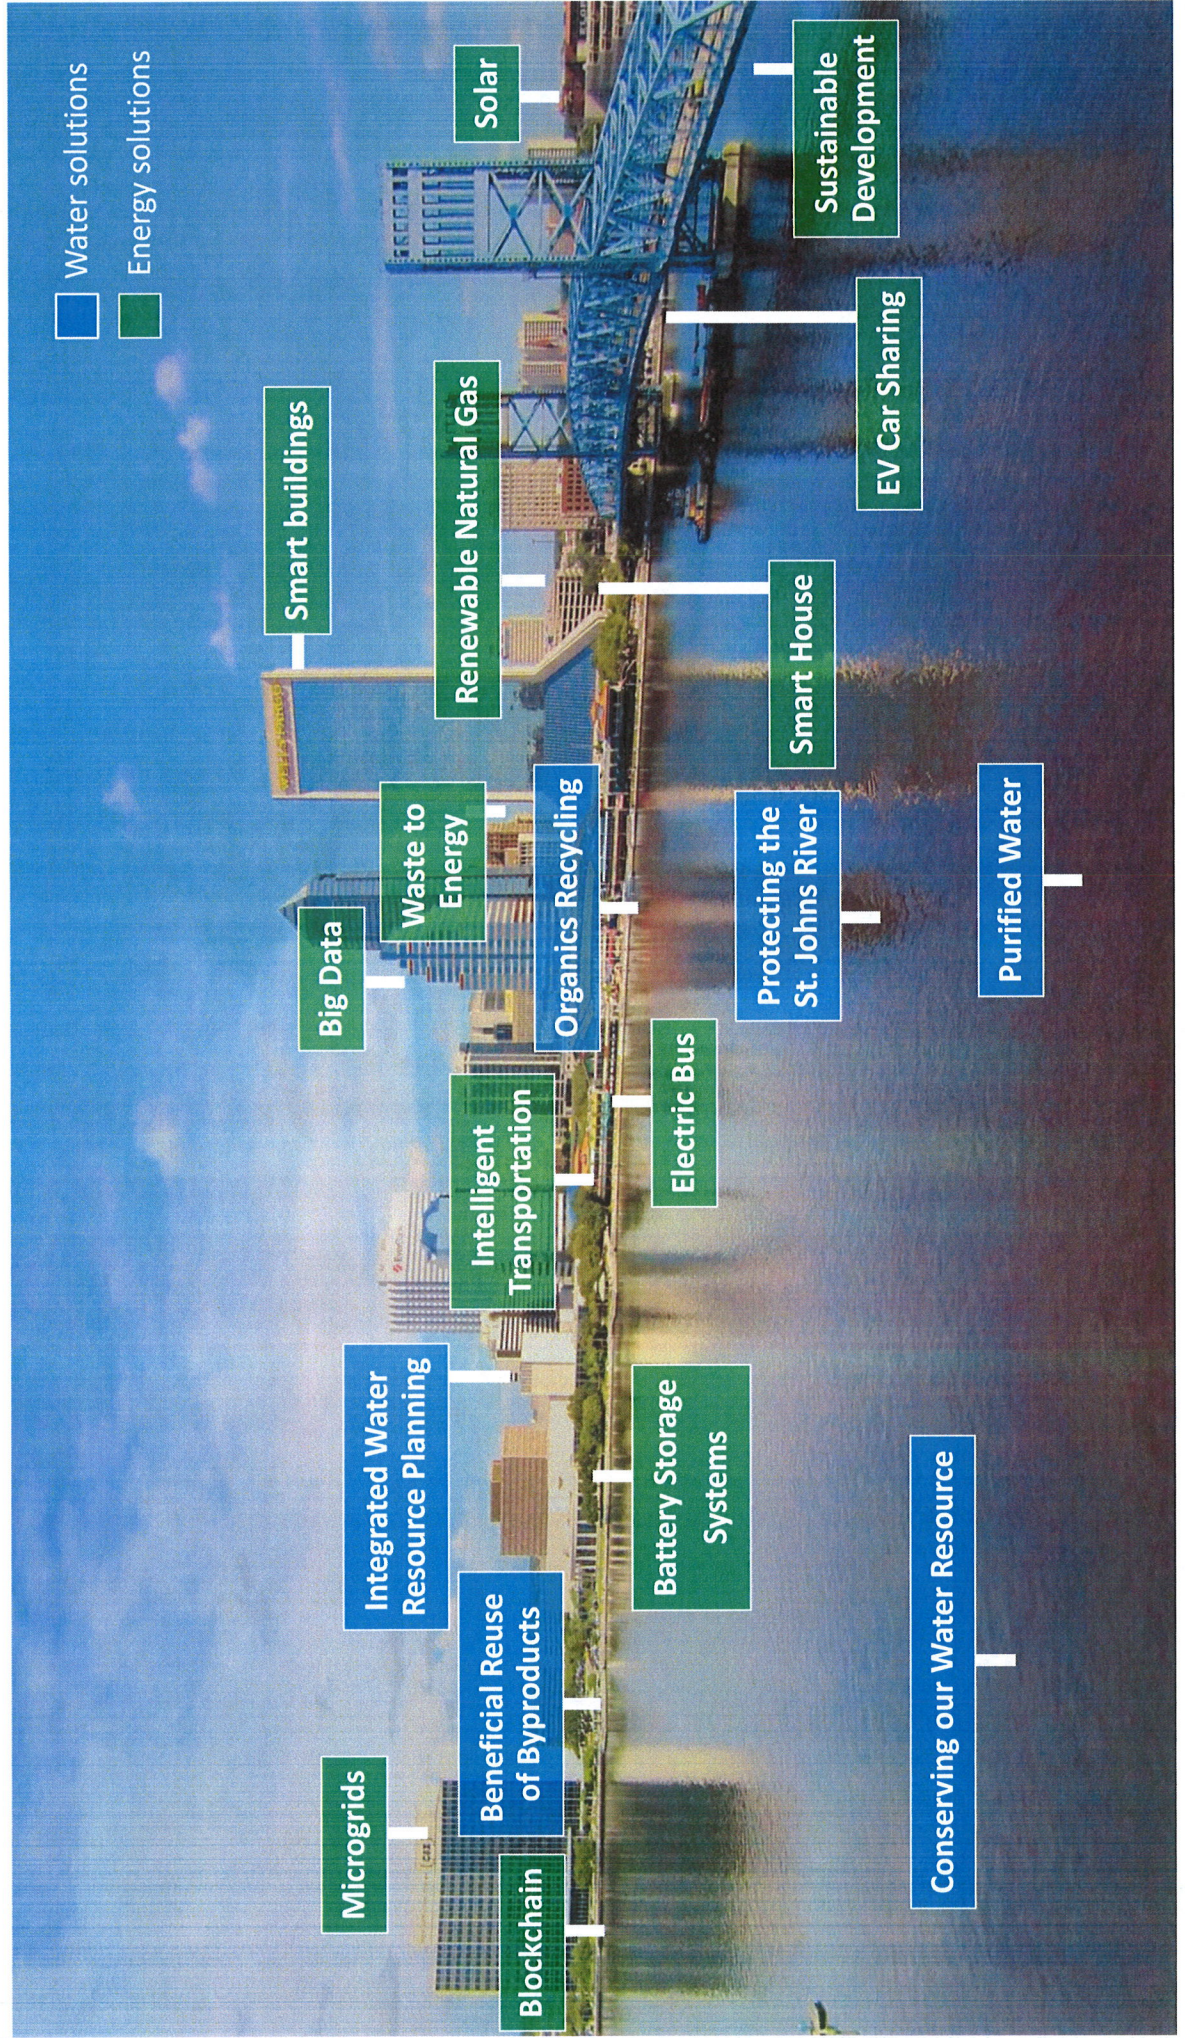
Water solutions
Energy solutions

Solar

Sustainable Development

Smart buildings

Renewable Natural Gas

EV Car Sharing

Smart House

Waste to Energy

Organics Recycling

Big Data

Protecting the St. Johns River

Purified Water

Intelligent Transportation

Electric Bus

Integrated Water Resource Planning

Battery Storage Systems

Beneficial Reuse of Byproducts

Microgrids

Blockchain

Conserving our Water Resource